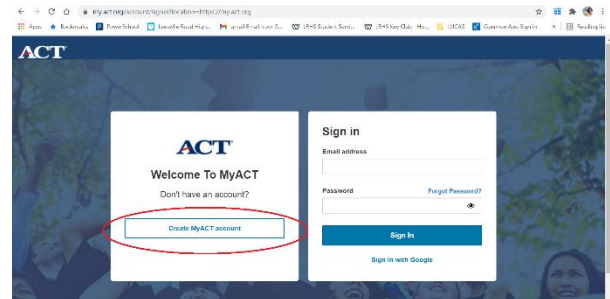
← → C ⌂ myact.org/account/signin?location=https://my.act.org

Apps Bookmarks PowerSchool Evansville Road Hi... Gmail Email from G... LRHS Student Servi... LRHS Key Club - Ho... UCAS Common App Sign In » Reading list

ACT

ACT

Welcome To MyACT

Don't have an account?

Create MyACT account

Sign in

Email address

Password

Forgot Password?

Sign In

Sign in with Google